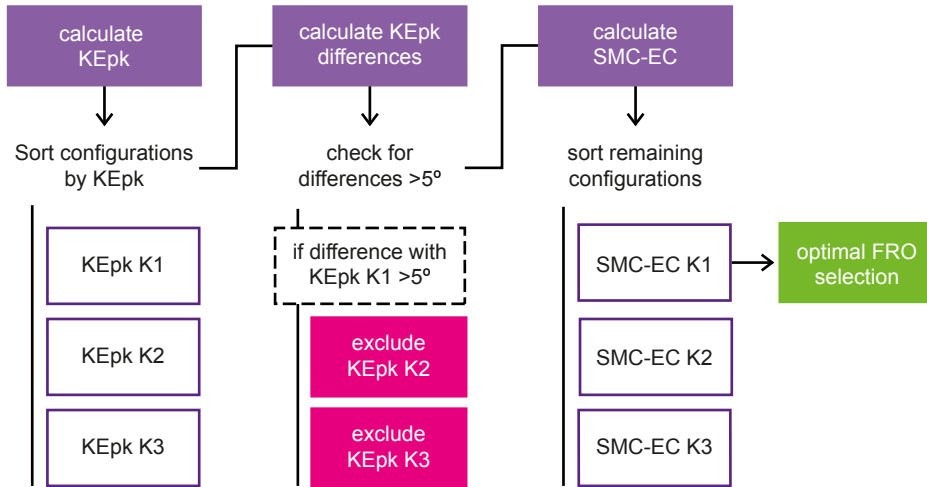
calculate KEpk

Sort configurations by KEpk

KEpk K1

KEpk K2

KEpk K3

calculate KEpk differences

check for differences >5º

if difference with KEpk K1 >5º

exclude KEpk K2

exclude KEpk K3

calculate SMC-EC

sort remaining configurations

SMC-EC K1

SMC-EC K2

SMC-EC K3

optimal FRO selection